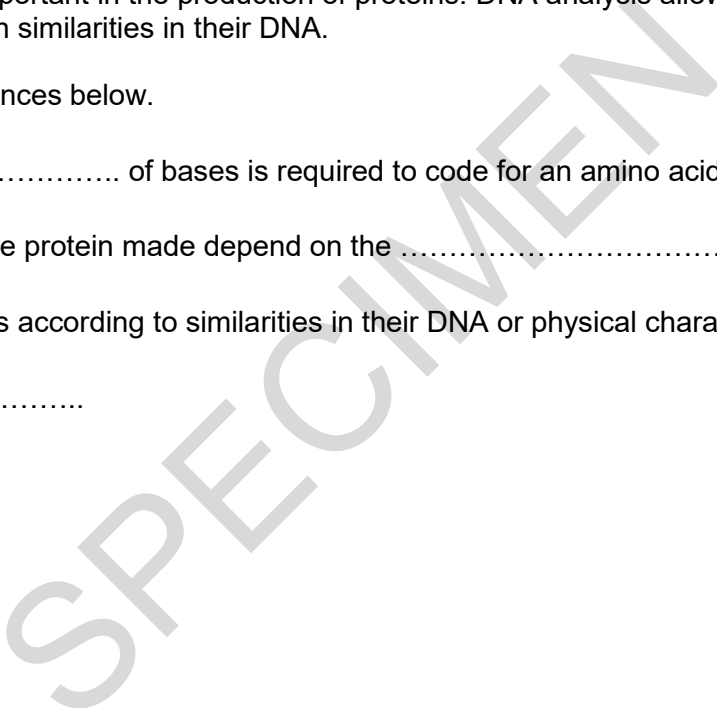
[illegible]portant in the production of proteins. DNA analysis allo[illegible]
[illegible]n similarities in their DNA.

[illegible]nces below.

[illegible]………….. of bases is required to code for an amino acid

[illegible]e protein made depend on the ………………………………

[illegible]s according to similarities in their DNA or physical chara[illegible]

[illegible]……...

SPECIMEN